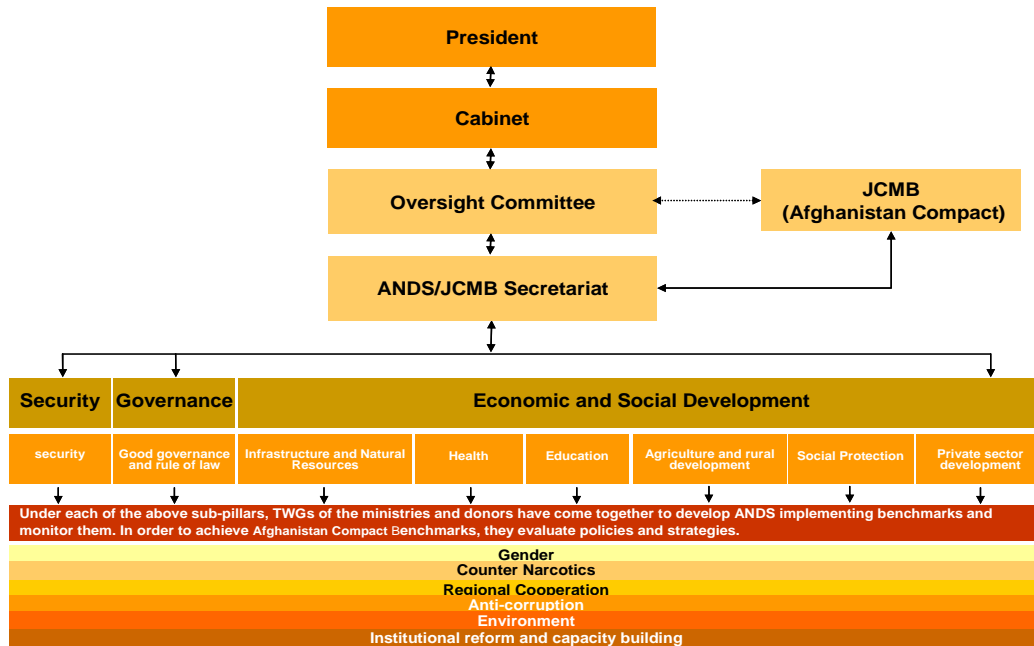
President

Cabinet

Oversight Committee

JCMB (Afghanistan Compact)

ANDS/JCMB Secretariat

Security

Governance

Economic and Social Development

security

Good governance and rule of law

Infrastructure and Natural Resources

Health

Education

Agriculture and rural development

Social Protection

Private sector development

Under each of the above sub-pillars, TWGs of the ministries and donors have come together to develop ANDS implementing benchmarks and monitor them. In order to achieve Afghanistan Compact Benchmarks, they evaluate policies and strategies.

Gender

Counter Narcotics

Regional Cooperation

Anti-corruption

Environment

Institutional reform and capacity building